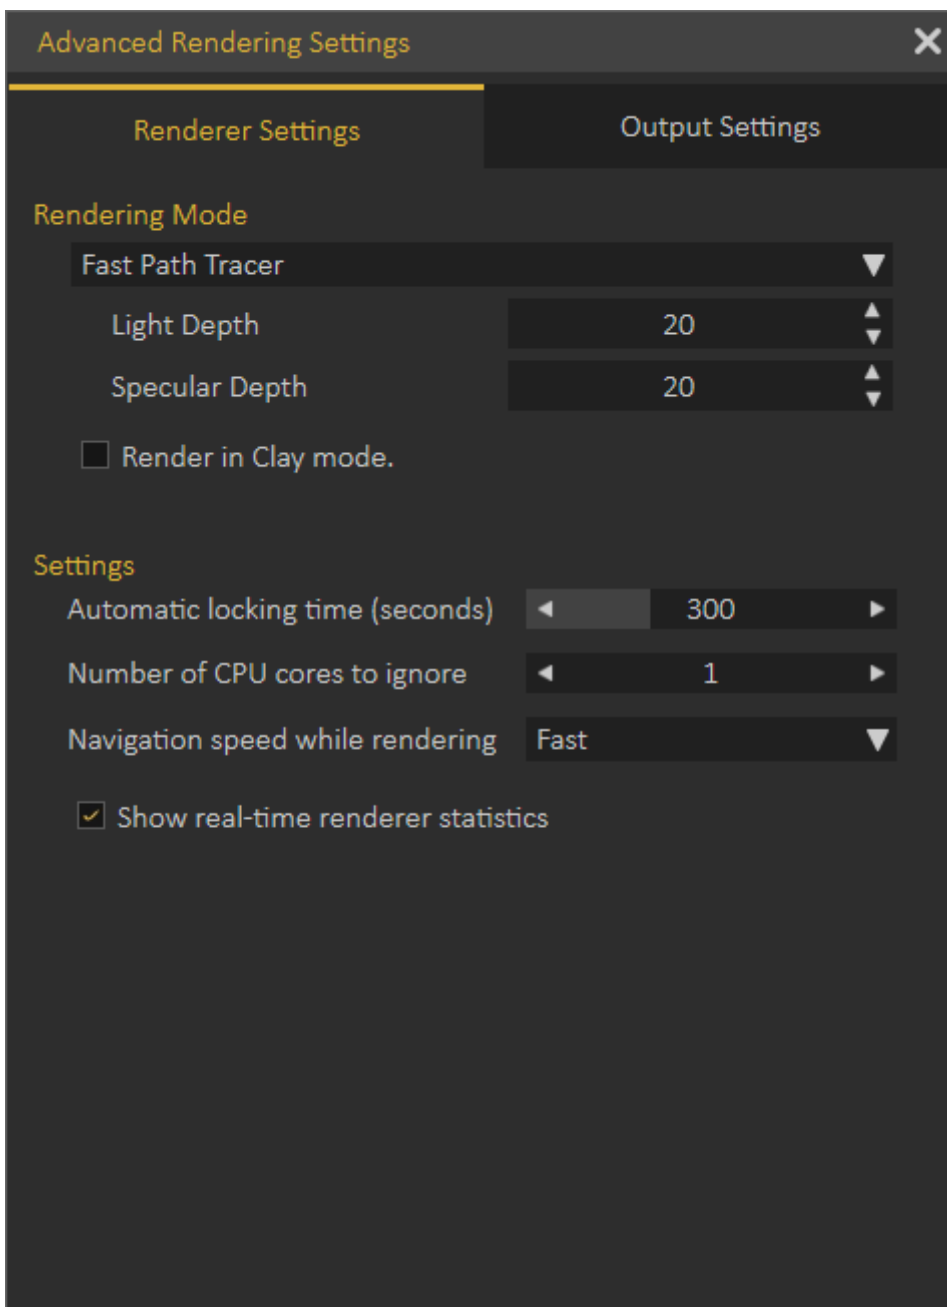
Advanced Rendering Settings

Renderer Settings

Output Settings

Rendering Mode

Fast Path Tracer

Light Depth 20

Specular Depth 20

Render in Clay mode.

Settings

Automatic locking time (seconds) 300

Number of CPU cores to ignore 1

Navigation speed while rendering Fast

Show real-time renderer statistics